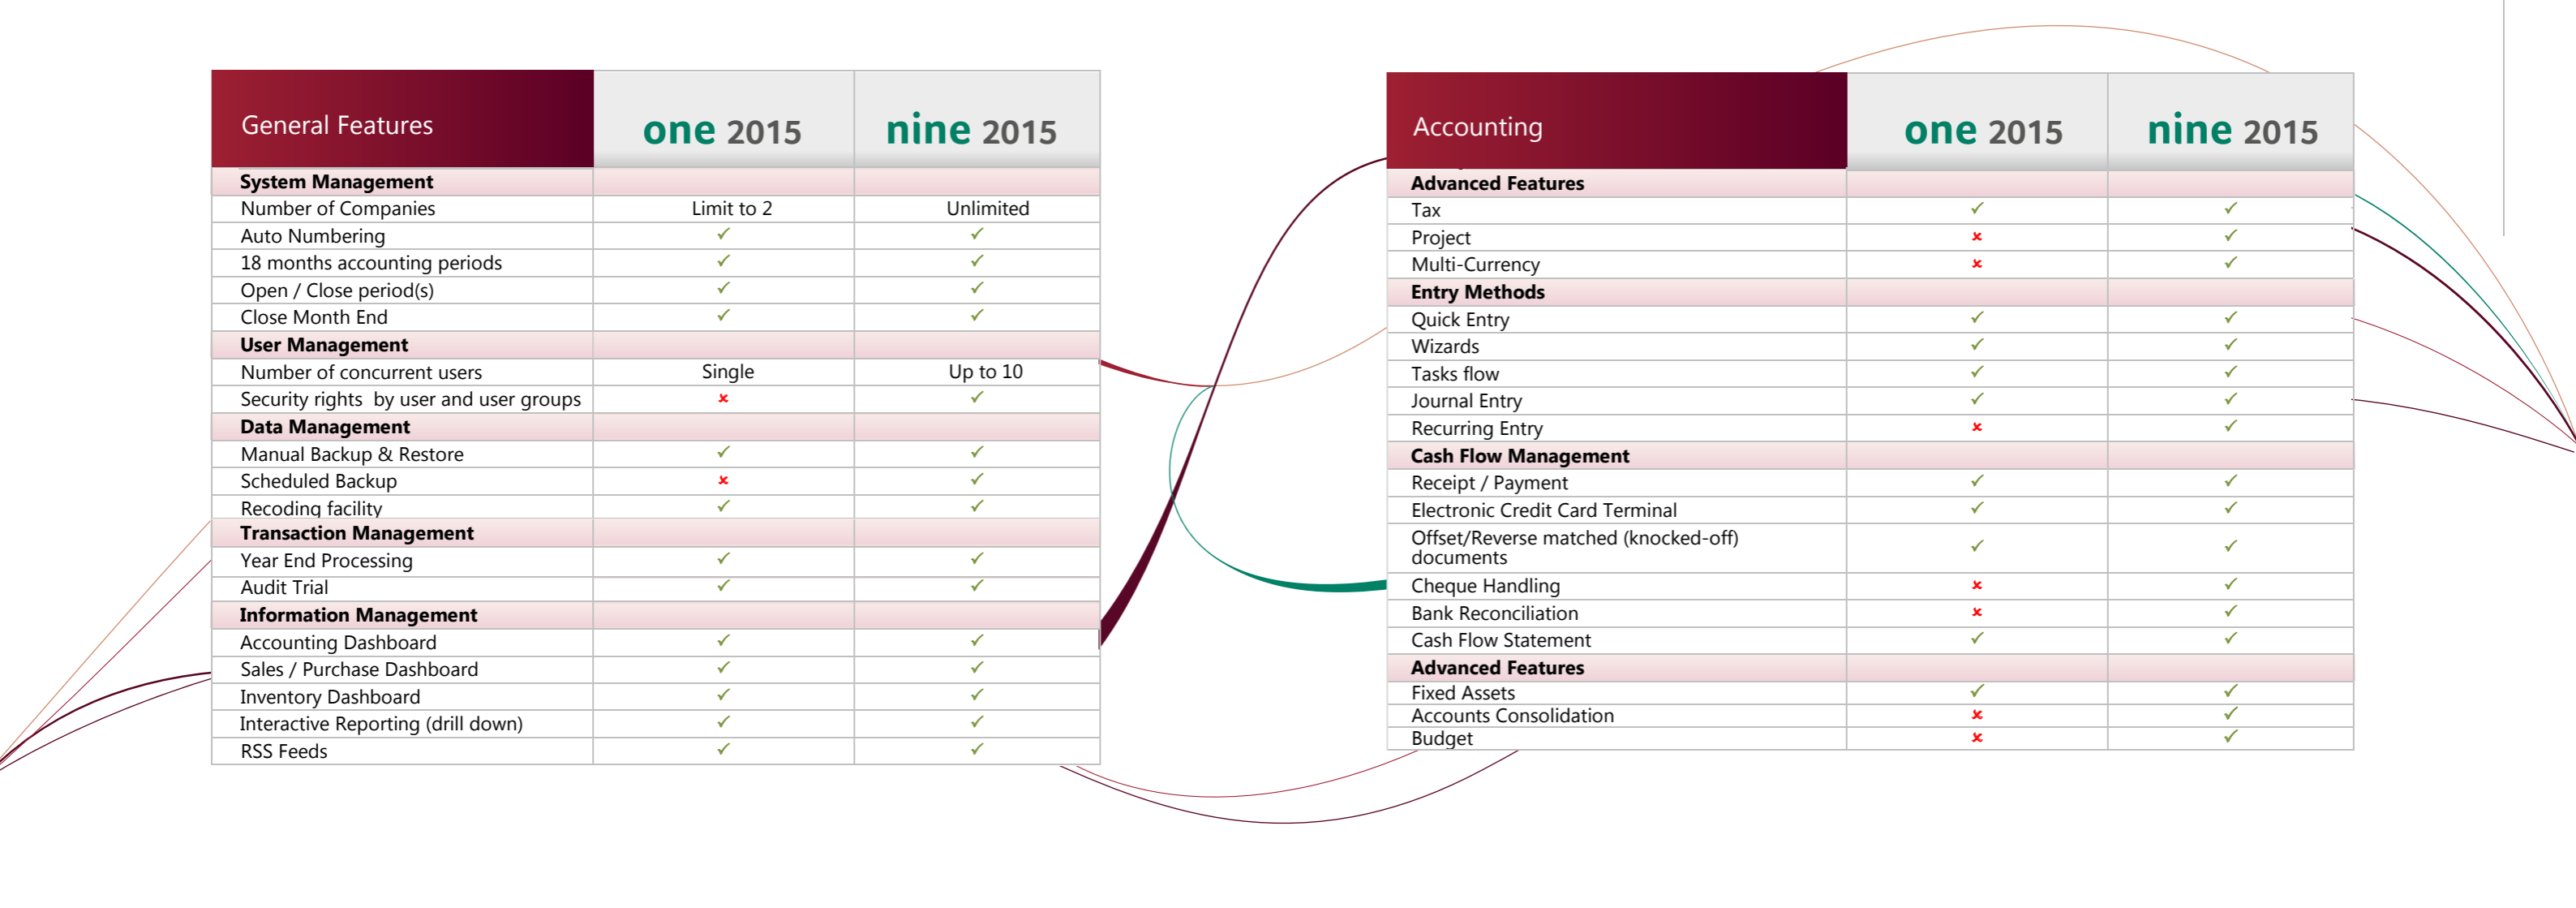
| General Features | one 2015 | nine 2015 |
|---|---|---|
| **System Management** | | |
| Number of Companies | Limit to 2 | Unlimited |
| Auto Numbering | ✓ | ✓ |
| 18 months accounting periods | ✓ | ✓ |
| Open / Close period(s) | ✓ | ✓ |
| Close Month End | ✓ | ✓ |
| **User Management** | | |
| Number of concurrent users | Single | Up to 10 |
| Security rights by user and user groups | × | ✓ |
| **Data Management** | | |
| Manual Backup & Restore | ✓ | ✓ |
| Scheduled Backup | × | ✓ |
| Recoding facility | ✓ | ✓ |
| **Transaction Management** | | |
| Year End Processing | ✓ | ✓ |
| Audit Trial | ✓ | ✓ |
| **Information Management** | | |
| Accounting Dashboard | ✓ | ✓ |
| Sales / Purchase Dashboard | ✓ | ✓ |
| Inventory Dashboard | ✓ | ✓ |
| Interactive Reporting (drill down) | ✓ | ✓ |
| RSS Feeds | ✓ | ✓ |

| Accounting | one 2015 | nine 2015 |
|---|---|---|
| **Advanced Features** | | |
| Tax | ✓ | ✓ |
| Project | × | ✓ |
| Multi-Currency | × | ✓ |
| **Entry Methods** | | |
| Quick Entry | ✓ | ✓ |
| Wizards | ✓ | ✓ |
| Tasks flow | ✓ | ✓ |
| Journal Entry | ✓ | ✓ |
| Recurring Entry | × | ✓ |
| **Cash Flow Management** | | |
| Receipt / Payment | ✓ | ✓ |
| Electronic Credit Card Terminal | ✓ | ✓ |
| Offset/Reverse matched (knocked-off) documents | ✓ | ✓ |
| Cheque Handling | × | ✓ |
| Bank Reconciliation | × | ✓ |
| Cash Flow Statement | ✓ | ✓ |
| **Advanced Features** | | |
| Fixed Assets | ✓ | ✓ |
| Accounts Consolidation | × | ✓ |
| Budget | × | ✓ |